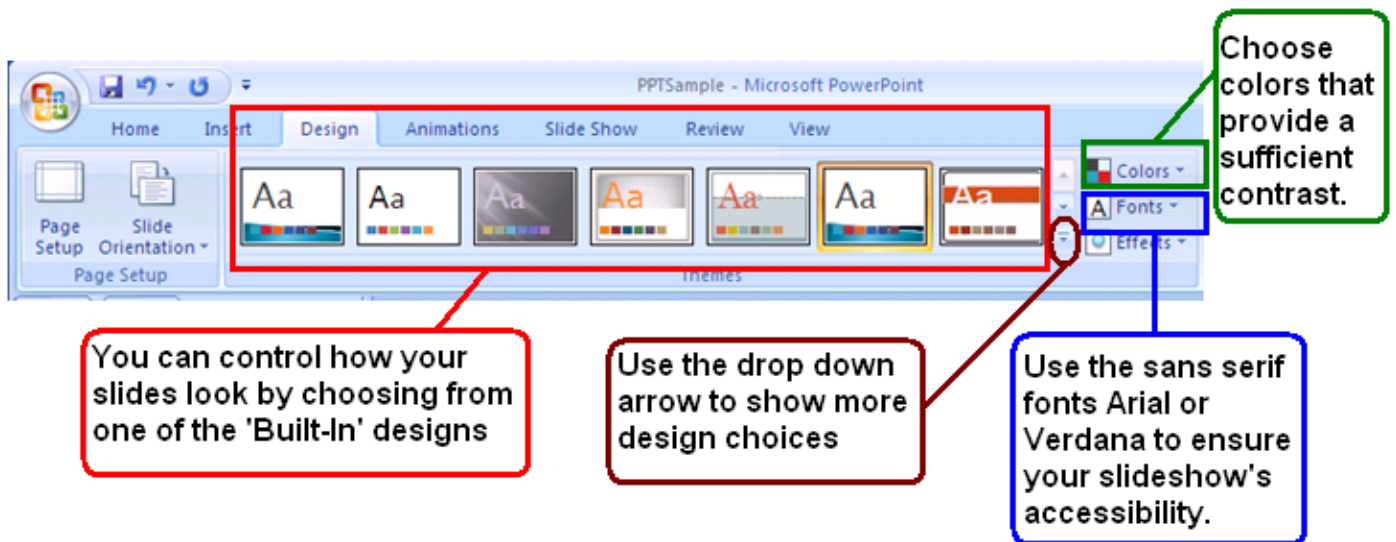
PPTSample - Microsoft PowerPoint

Home Insert Design Animations Slide Show Review View

Page Setup Slide Orientation

Page Setup

Aa Aa Aa Aa Aa Aa Aa

Themes

Colors

Fonts

Effects

Choose colors that provide a sufficient contrast.

You can control how your slides look by choosing from one of the 'Built-In' designs

Use the drop down arrow to show more design choices

Use the sans serif fonts Arial or Verdana to ensure your slideshow's accessibility.